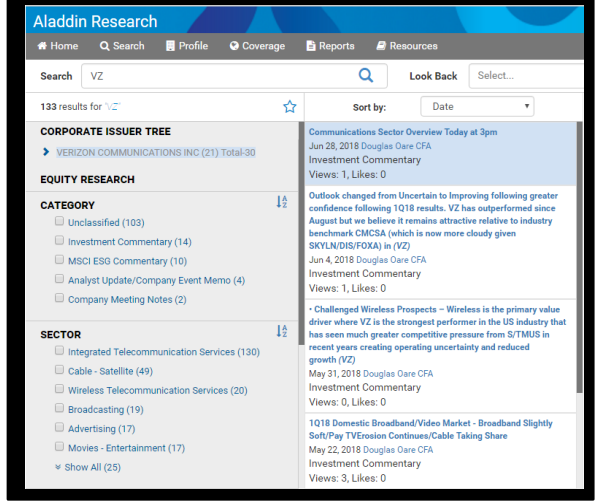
Aladdin Research

Home Search Profile Coverage Reports Resources

Search VZ

Look Back Select...

133 results for 'VZ'

Sort by: Date

CORPORATE ISSUER TREE

VERIZON COMMUNICATIONS INC (21) Total-30

EQUITY RESEARCH

CATEGORY

Unclassified (103)

Investment Commentary (14)

MSCI ESG Commentary (10)

Analyst Update/Company Event Memo (4)

Company Meeting Notes (2)

SECTOR

Integrated Telecommunication Services (130)

Cable - Satellite (49)

Wireless Telecommunication Services (20)

Broadcasting (19)

Advertising (17)

Movies - Entertainment (17)

Show All (25)

Communications Sector Overview Today at 3pm
Jun 28, 2018 Douglas Oare CFA
Investment Commentary
Views: 1, Likes: 0

Outlook changed from Uncertain to Improving following greater confidence following 1Q18 results. VZ has outperformed since August but we believe it remains attractive relative to industry benchmark CMCSA (which is now more cloudy given SKYLN/DIS/FOXA) in (VZ)
Jun 4, 2018 Douglas Oare CFA
Investment Commentary
Views: 0, Likes: 0

• Challenged Wireless Prospects – Wireless is the primary value driver where VZ is the strongest performer in the US industry that has seen much greater competitive pressure from S/TMUS in recent years creating operating uncertainty and reduced growth (VZ)
May 31, 2018 Douglas Oare CFA
Investment Commentary
Views: 0, Likes: 0

1Q18 Domestic Broadband/Video Market - Broadband Slightly Soft/Pay TVErosion Continues/Cable Taking Share
May 22, 2018 Douglas Oare CFA
Investment Commentary
Views: 3, Likes: 0